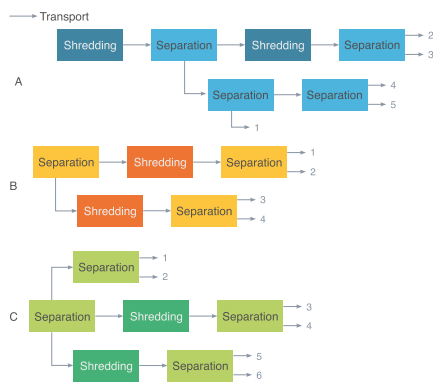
Transport

A

Shredding → Separation → Shredding → Separation → 2, 3

Separation → Separation → 4, 5

1

B

Separation → Shredding → Separation → 1, 2

Shredding → Separation → 3, 4

C

Separation → 1, 2

Separation → Shredding → Separation → 3, 4

Shredding → Separation → 5, 6